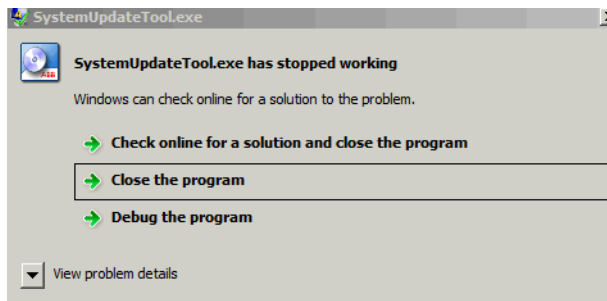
SystemUpdateTool.exe

SystemUpdateTool.exe has stopped working

Windows can check online for a solution to the problem.

Check online for a solution and close the program

Close the program

Debug the program

View problem details